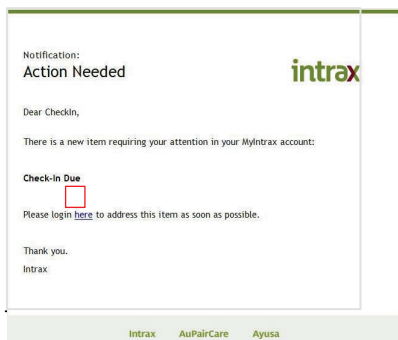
Notification:
Action Needed

intrax

Dear CheckIn,

There is a new item requiring your attention in your MyIntrax account:

Check-In Due

Please login here to address this item as soon as possible.

Thank you.
Intrax

Intrax AuPairCare Ayusa